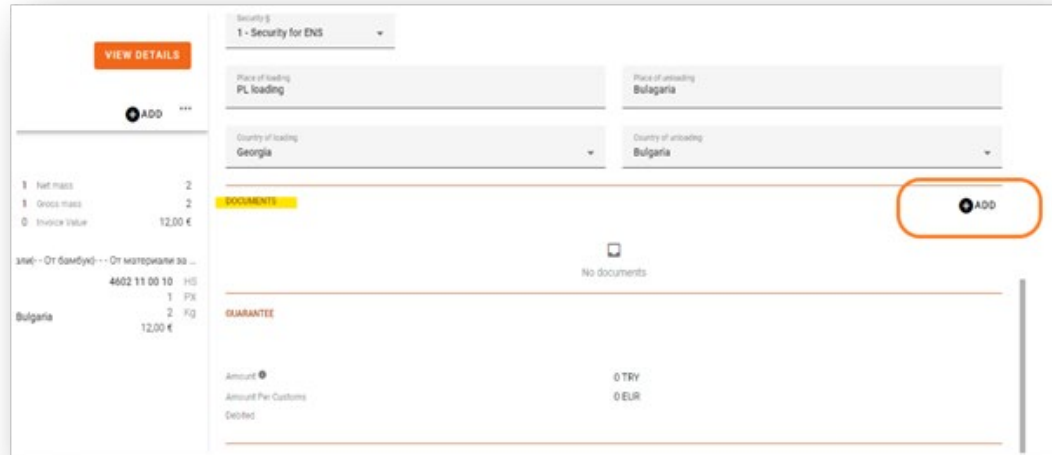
VIEW DETAILS

ADD ...

1 Net mass 2
1 Gross mass 2
0 Invoice Value 12,00 €

зли(- - От бамбук)- - - От материали за ...

4602 11 00 10 HS
1 PX
Bulgaria 2 Kg
12,00 €

Security §
1 - Security for ENS

Place of loading
PL loading

Place of unloading
Bulagaria

Country of loading
Georgia

Country of unloading
Bulgaria

DOCUMENTS

ADD

No documents

GUARANTEE

Amount
0 TRY

Amount Per Customs
0 EUR

Debited